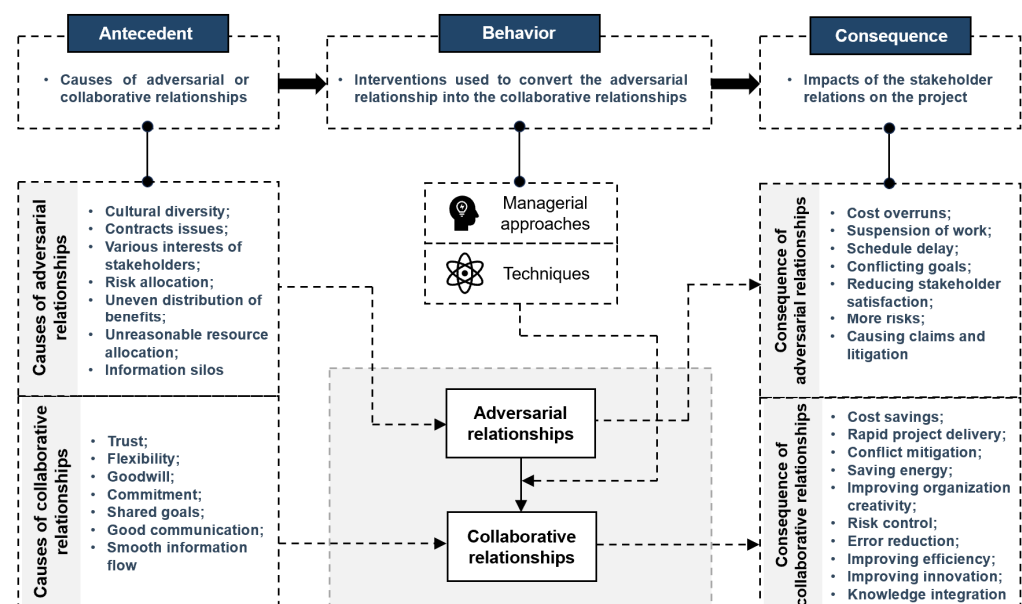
Antecedent

• Causes of adversarial or collaborative relationships

Behavior

• Interventions used to convert the adversarial relationship into the collaborative relationships

Consequence

• Impacts of the stakeholder relations on the project

Causes of adversarial relationships

• Cultural diversity;
• Contracts issues;
• Various interests of stakeholders;
• Risk allocation;
• Uneven distribution of benefits;
• Unreasonable resource allocation;
• Information silos

Managerial approaches

Techniques

Consequence of adversarial relationships

• Cost overruns;
• Suspension of work;
• Schedule delay;
• Conflicting goals;
• Reducing stakeholder satisfaction;
• More risks;
• Causing claims and litigation

Causes of collaborative relationships

• Trust;
• Flexibility;
• Goodwill;
• Commitment;
• Shared goals;
• Good communication;
• Smooth information flow

Adversarial relationships

Collaborative relationships

Consequence of collaborative relationships

• Cost savings;
• Rapid project delivery;
• Conflict mitigation;
• Saving energy;
• Improving organization creativity;
• Risk control;
• Error reduction;
• Improving efficiency;
• Improving innovation;
• Knowledge integration